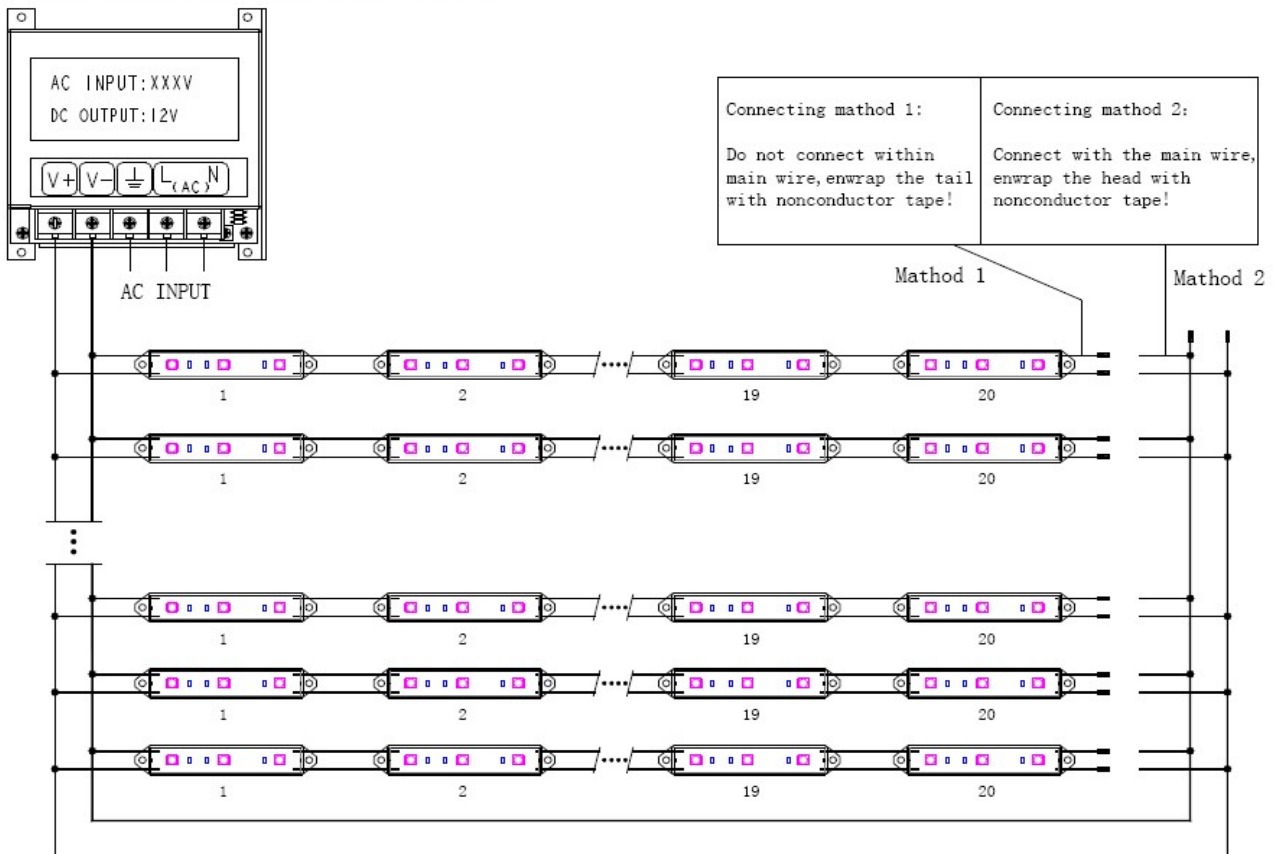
AC INPUT:XXXV
DC OUTPUT:12V

V+ V− ⏚ L(AC) N

AC INPUT

| Connecting mathod 1: Do not connect within main wire,enwrap the tail with nonconductor tape! | Connecting mathod 2: Connect with the main wire, enwrap the head with nonconductor tape! |
|---|---|

Mathod 1

Mathod 2

1 2 19 20

1 2 19 20

1 2 19 20

1 2 19 20

1 2 19 20